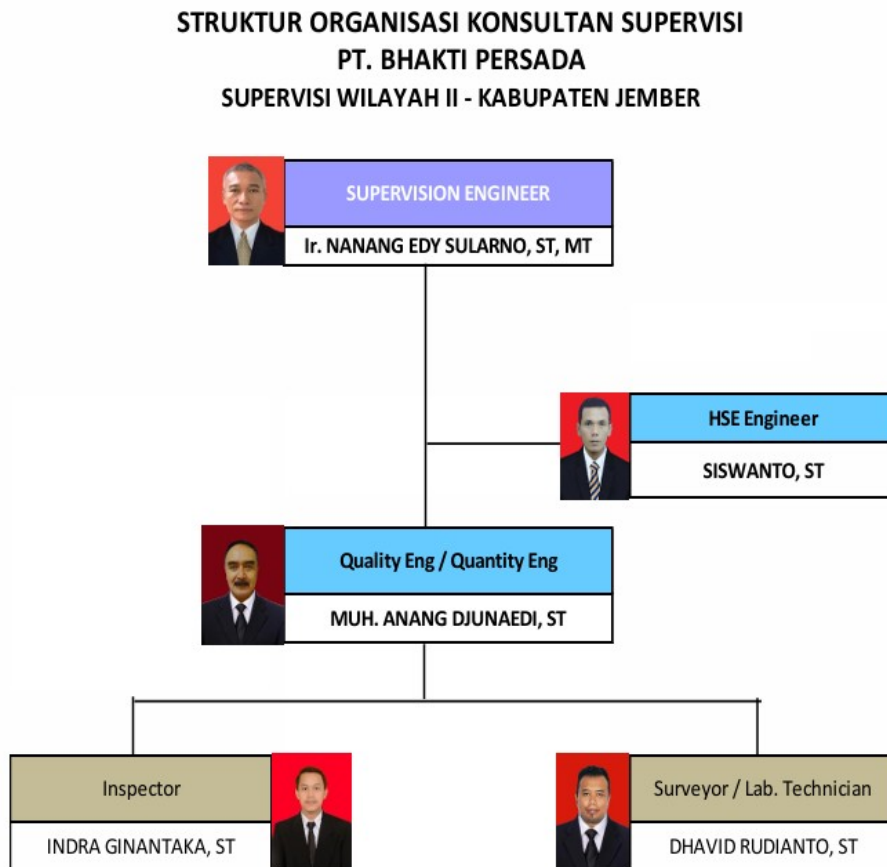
STRUKTUR ORGANISASI KONSULTAN SUPERVISI
PT. BHAKTI PERSADA
SUPERVISI WILAYAH II - KABUPATEN JEMBER

SUPERVISION ENGINEER
Ir. NANANG EDY SULARNO, ST, MT

HSE Engineer
SISWANTO, ST

Quality Eng / Quantity Eng
MUH. ANANG DJUNAEDI, ST

Inspector
INDRA GINANTAKA, ST

Surveyor / Lab. Technician
DHAVID RUDIANTO, ST